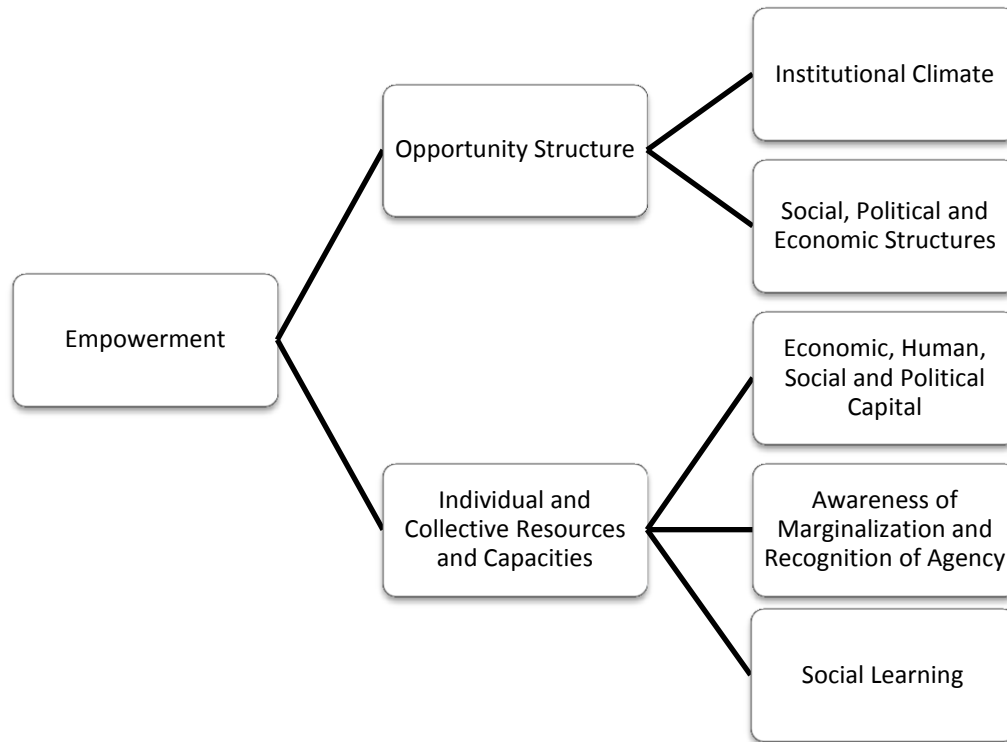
Empowerment

Opportunity Structure

Institutional Climate

Social, Political and Economic Structures

Individual and Collective Resources and Capacities

Economic, Human, Social and Political Capital

Awareness of Marginalization and Recognition of Agency

Social Learning